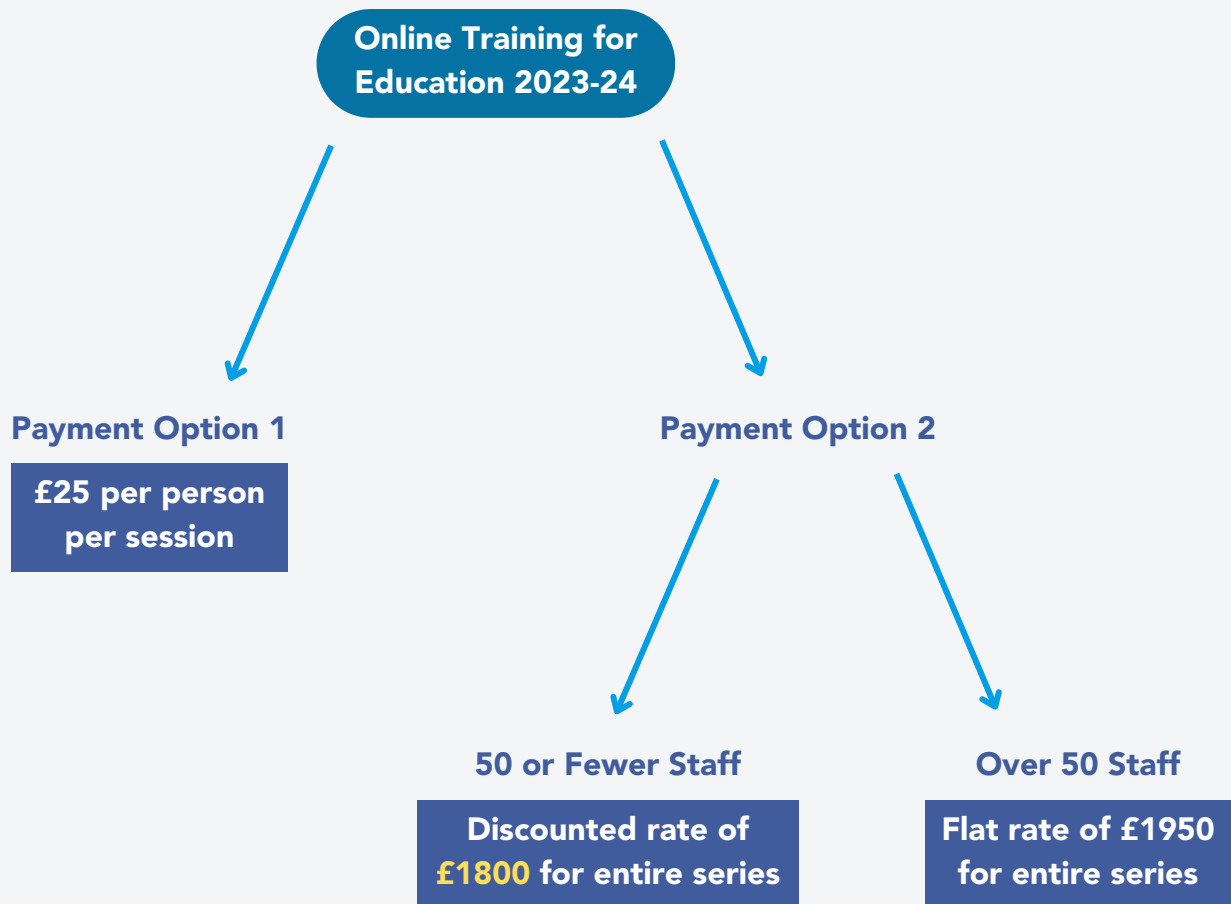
Online Training for Education 2023-24

Payment Option 1

£25 per person per session

Payment Option 2

50 or Fewer Staff

Discounted rate of £1800 for entire series

Over 50 Staff

Flat rate of £1950 for entire series